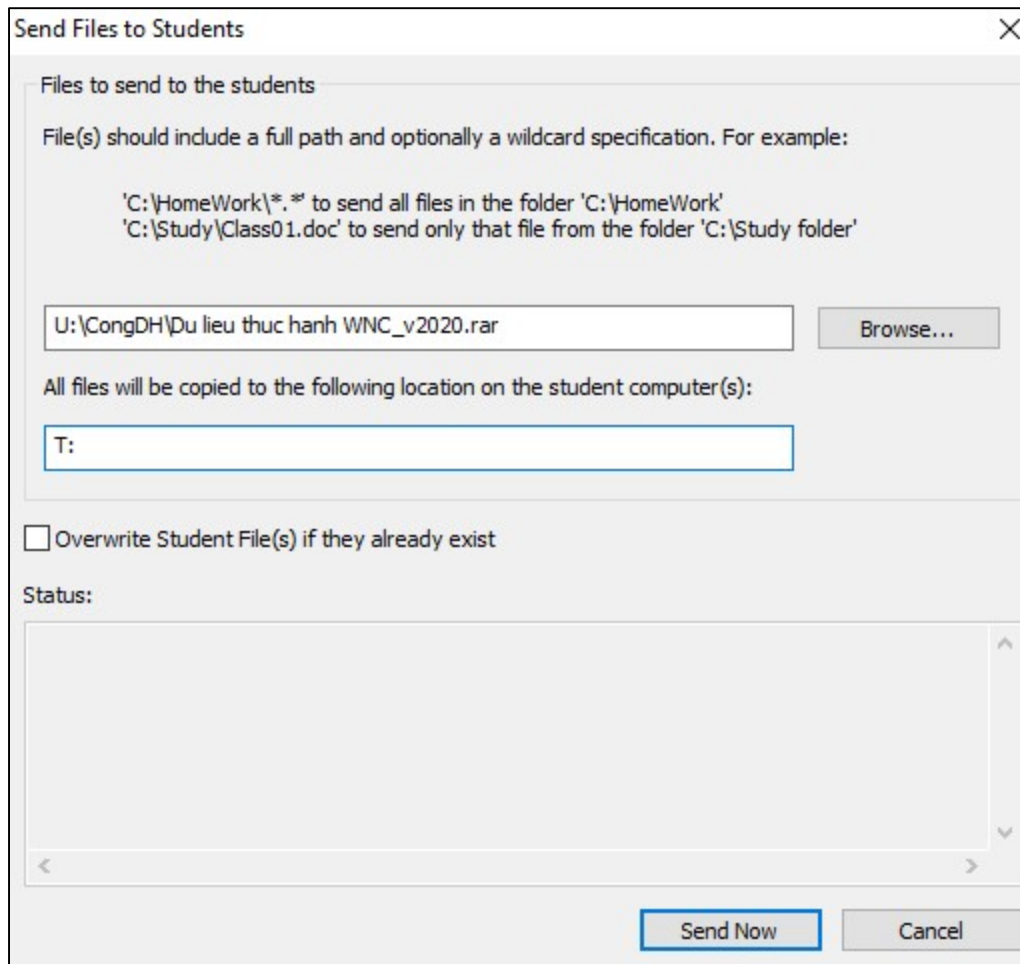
Send Files to Students

Files to send to the students

File(s) should include a full path and optionally a wildcard specification. For example:

'C:\HomeWork\*.*' to send all files in the folder 'C:\HomeWork'
'C:\Study\Class01.doc' to send only that file from the folder 'C:\Study folder'

U:\CongDH\Du lieu thuc hanh WNC_v2020.rar

Browse...

All files will be copied to the following location on the student computer(s):

T:

Overwrite Student File(s) if they already exist

Status:

Send Now

Cancel